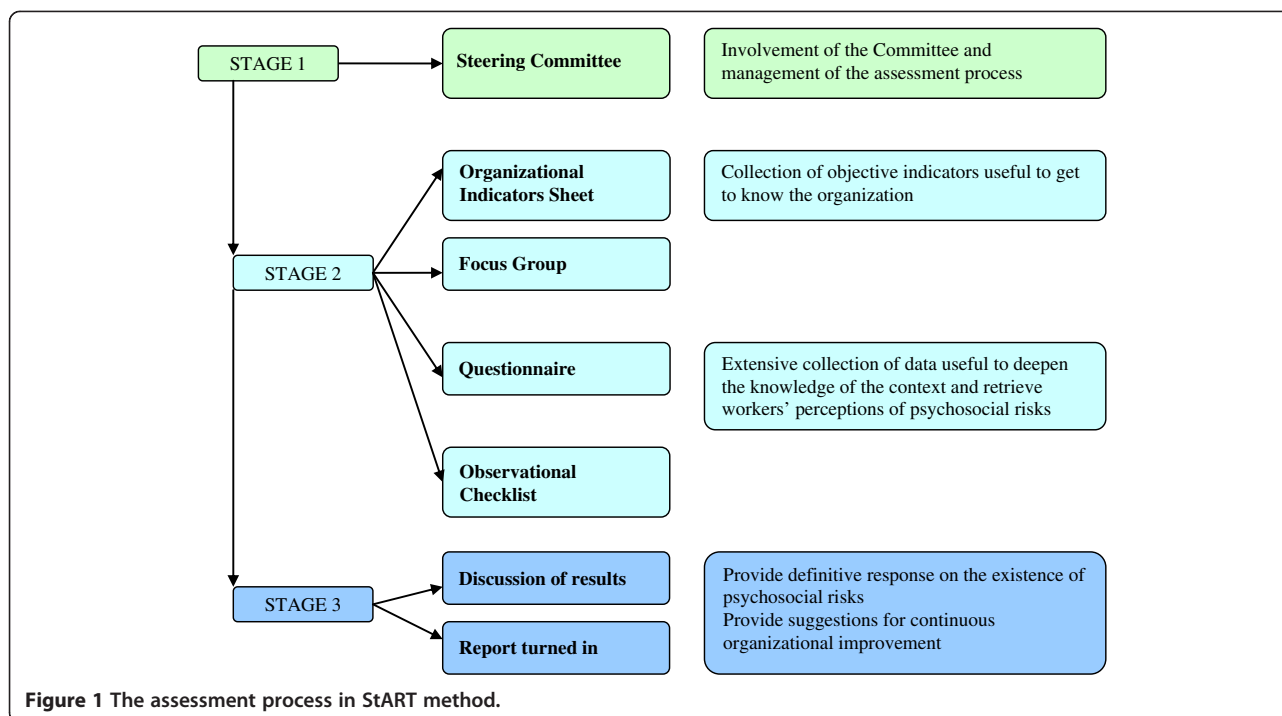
STAGE 1

Steering Committee

Involvement of the Committee and management of the assessment process

STAGE 2

Organizational Indicators Sheet

Collection of objective indicators useful to get to know the organization

Focus Group

Questionnaire

Extensive collection of data useful to deepen the knowledge of the context and retrieve workers' perceptions of psychosocial risks

Observational Checklist

STAGE 3

Discussion of results

Report turned in

Provide definitive response on the existence of psychosocial risks
Provide suggestions for continuous organizational improvement

Figure 1 The assessment process in StART method.